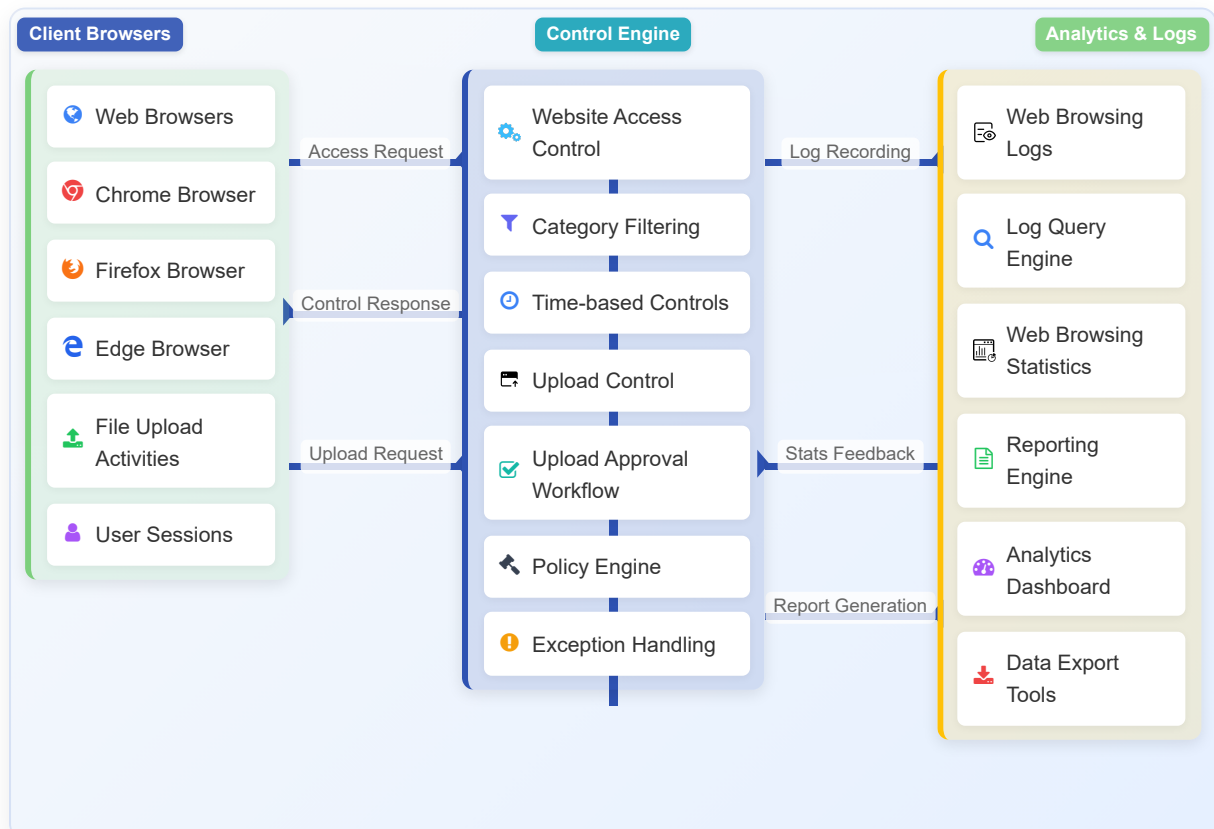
Client Browsers

Web Browsers

Chrome Browser

Firefox Browser

Edge Browser

File Upload Activities

User Sessions

Control Engine

Website Access Control

Category Filtering

Time-based Controls

Upload Control

Upload Approval Workflow

Policy Engine

Exception Handling

Analytics & Logs

Web Browsing Logs

Log Query Engine

Web Browsing Statistics

Reporting Engine

Analytics Dashboard

Data Export Tools

Access Request

Control Response

Upload Request

Log Recording

Stats Feedback

Report Generation